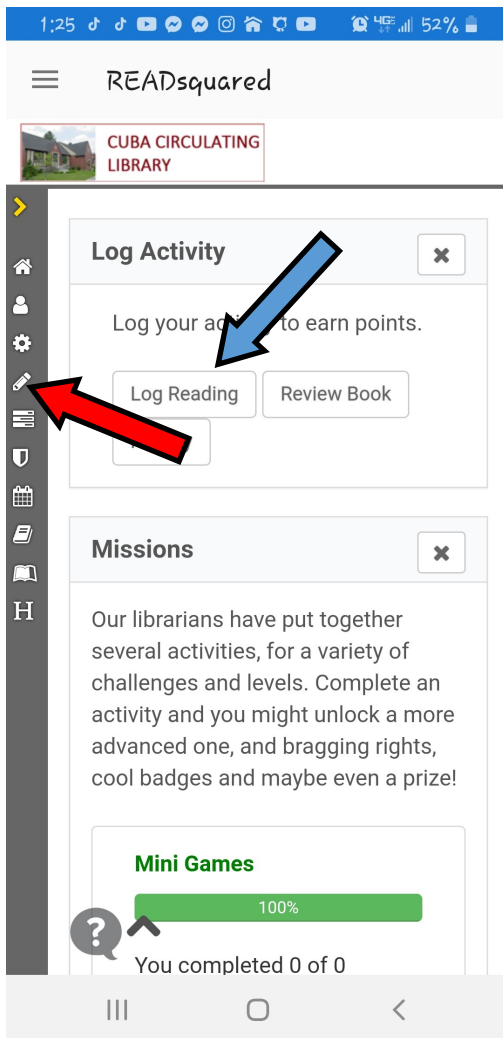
1:25 52%

READsquared

CUBA CIRCULATING LIBRARY

Log Activity

Log your ac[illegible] to earn points.

Log Reading Review Book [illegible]

Missions

Our librarians have put together several activities, for a variety of challenges and levels. Complete an activity and you might unlock a more advanced one, and bragging rights, cool badges and maybe even a prize!

Mini Games

100%

You completed 0 of 0